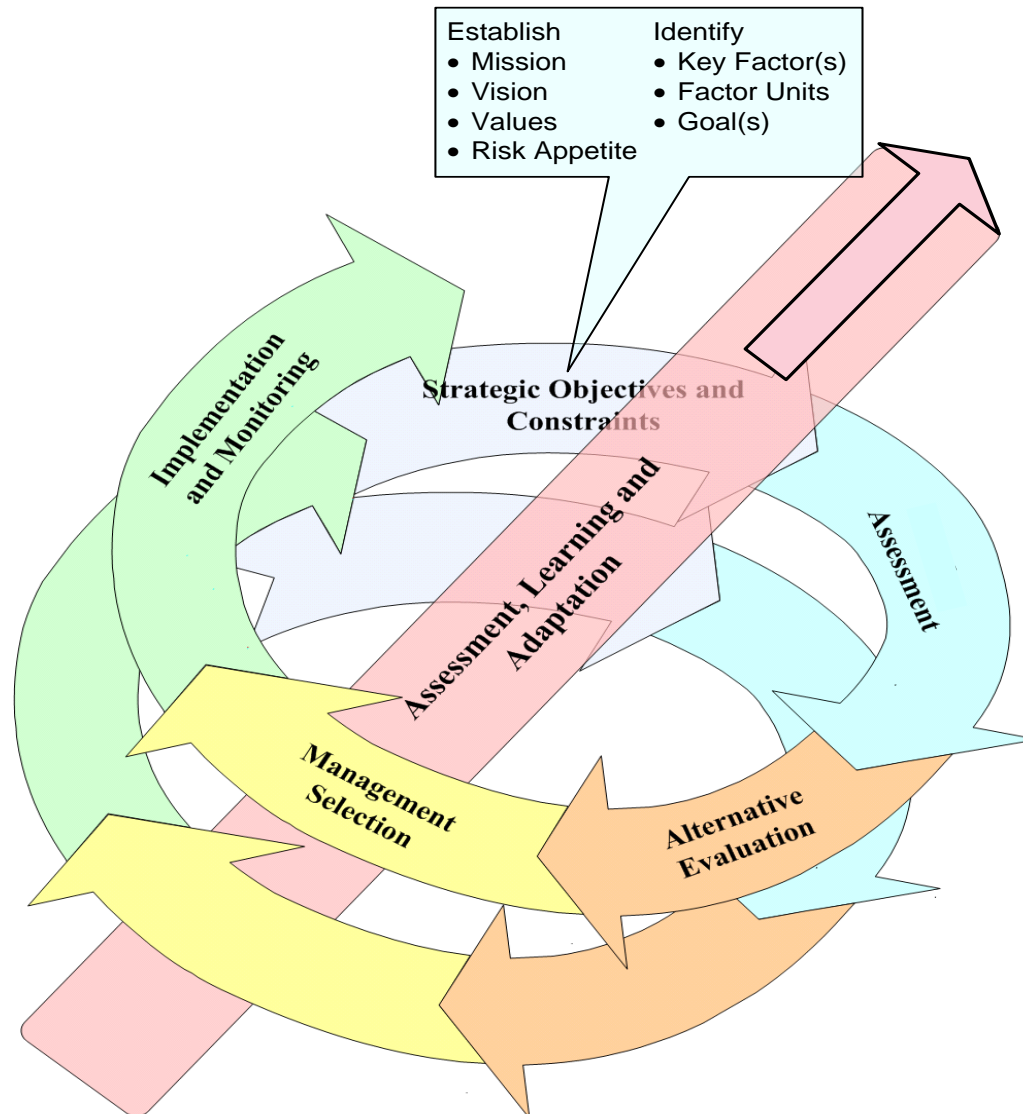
Establish
• Mission
• Vision
• Values
• Risk Appetite

Identify
• Key Factor(s)
• Factor Units
• Goal(s)

Strategic Objectives and Constraints

Implementation and Monitoring

Assessment, Learning and Adaptation

Assessment

Management Selection

Alternative Evaluation